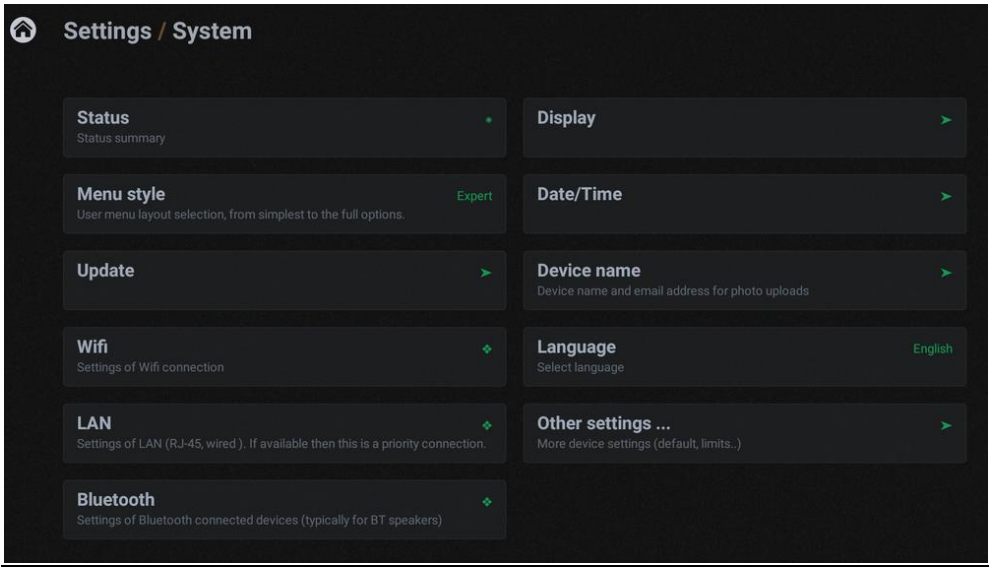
Settings / System

Status
Status summary

Menu style
User menu layout selection, from simplest to the full options.
Expert

Update

Wifi
Settings of Wifi connection

LAN
Settings of LAN (RJ-45, wired ). If available then this is a priority connection.

Bluetooth
Settings of Bluetooth connected devices (typically for BT speakers)

Display

Date/Time

Device name
Device name and email address for photo uploads

Language
Select language
English

Other settings ...
More device settings (default, limits..)